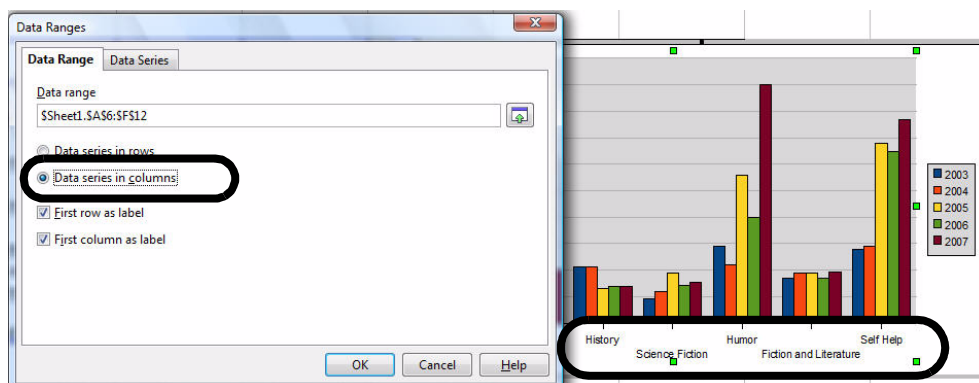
Data Ranges

Data Range | Data Series

Data range
$Sheet1.$A$6:$F$12

Data series in rows
Data series in columns
First row as label
First column as label

OK | Cancel | Help

History
Science Fiction
Humor
Fiction and Literature
Self Help

2003
2004
2005
2006
2007